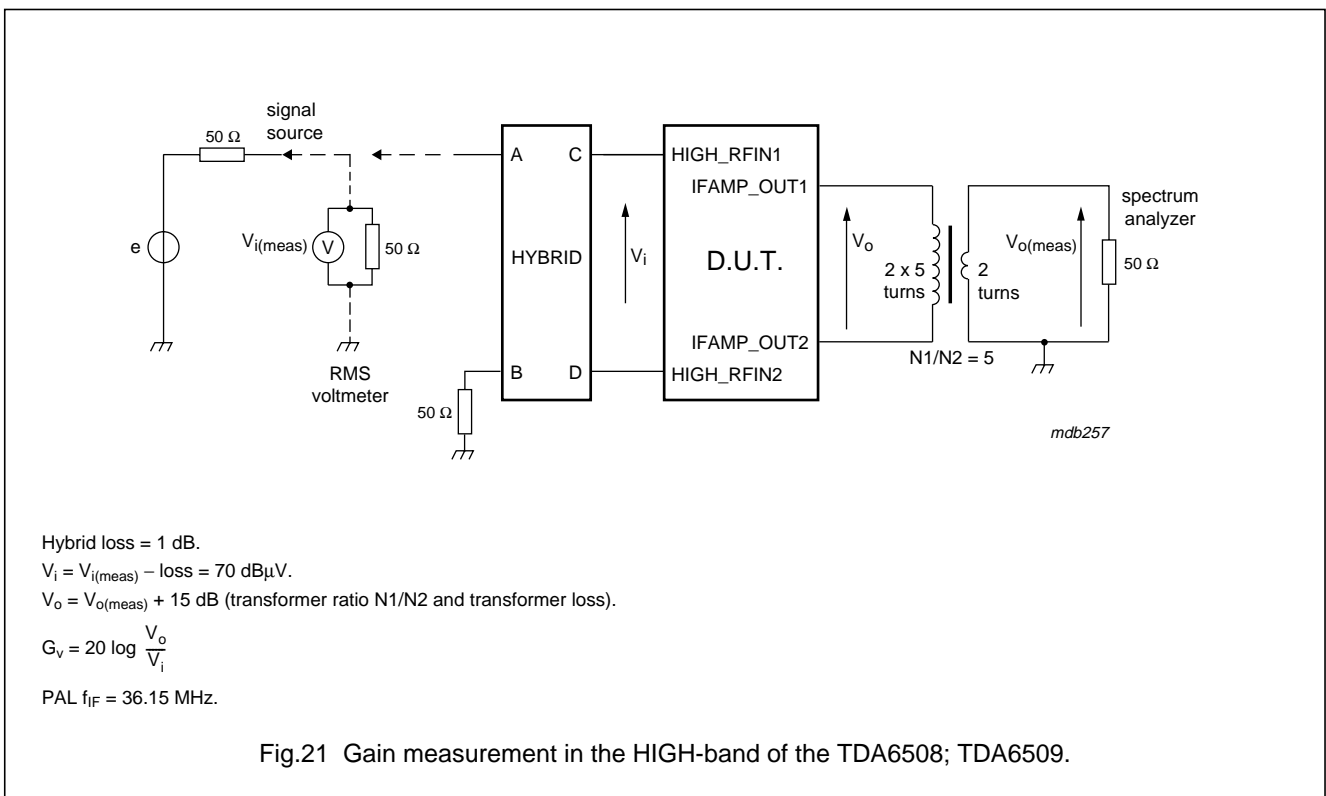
signal source

50 Ω

e

$V_{i(meas)}$

V

50 Ω

RMS voltmeter

A

C

HYBRID

B

D

50 Ω

$V_i$

HIGH_RFIN1

IFAMP_OUT1

D.U.T.

IFAMP_OUT2

HIGH_RFIN2

$V_o$

2 x 5 turns

2 turns

N1/N2 = 5

$V_{o(meas)}$

spectrum analyzer

50 Ω

mdb257

Hybrid loss = 1 dB.

$V_i = V_{i(meas)} - \text{loss} = 70\ dB\mu V$.

$V_o = V_{o(meas)} + 15\ dB$ (transformer ratio N1/N2 and transformer loss).

$G_v = 20 \log \frac{V_o}{V_i}$

PAL $f_{IF} = 36.15$ MHz.

Fig.21 Gain measurement in the HIGH-band of the TDA6508; TDA6509.